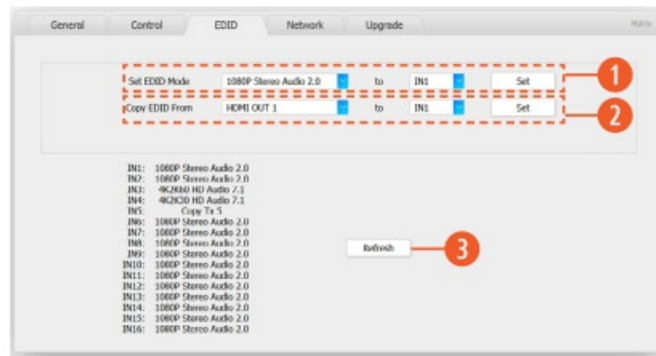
General Control EDID Network Upgrade Matrix

Set EDID Mode 1080P Stereo Audio 2.0 to IN1 Set 1

Copy EDID From HDMI OUT 1 to IN1 Set 2

IN1: 1080P Stereo Audio 2.0
IN2: 1080P Stereo Audio 2.0
IN3: 4K2K60 HD Audio 7.1
IN4: 4K2K30 HD Audio 7.1
IN5: Copy Tx 5
IN6: 1080P Stereo Audio 2.0
IN7: 1080P Stereo Audio 2.0
IN8: 1080P Stereo Audio 2.0
IN9: 1080P Stereo Audio 2.0
IN10: 1080P Stereo Audio 2.0
IN11: 1080P Stereo Audio 2.0
IN12: 1080P Stereo Audio 2.0
IN13: 1080P Stereo Audio 2.0
IN14: 1080P Stereo Audio 2.0
IN15: 1080P Stereo Audio 2.0
IN16: 1080P Stereo Audio 2.0

Refresh 3